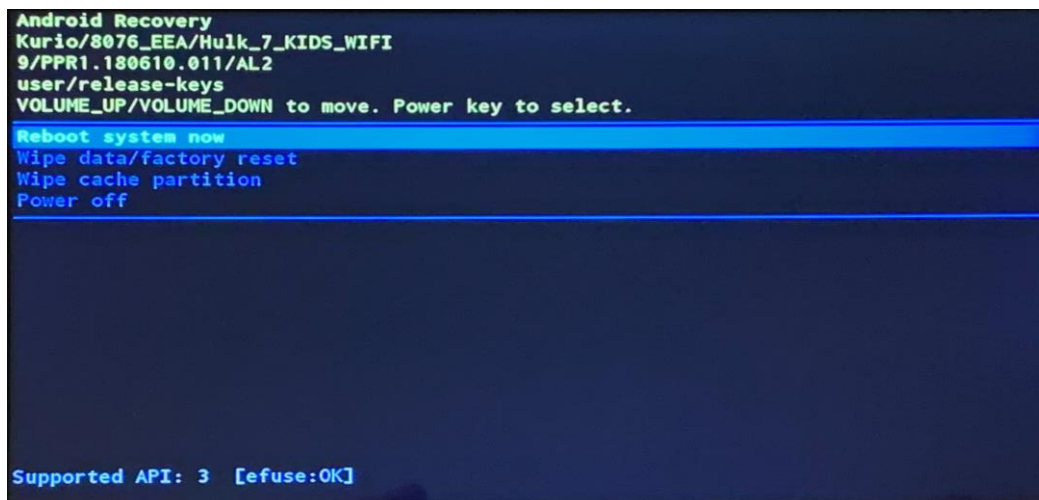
Android Recovery
Kurio/8076_EEA/Hulk_7_KIDS_WIFI
9/PPR1.180610.011/AL2
user/release-keys
VOLUME_UP/VOLUME_DOWN to move. Power key to select.

Reboot system now
Wipe data/factory reset
Wipe cache partition
Power off

Supported API: 3 [efuse:OK]